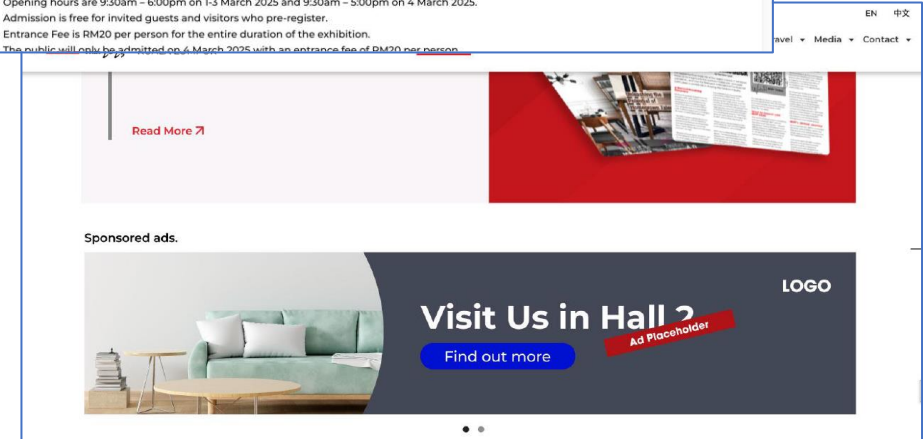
Opening hours are 9:30am – 6:00pm on 1-3 March 2025 and 9:30am – 5:00pm on 4 March 2025.
Admission is free for invited guests and visitors who pre-register.
Entrance Fee is RM20 per person for the entire duration of the exhibition.
The public will only be admitted on 4 March 2025 with an entrance fee of RM20 per person.

EN 中文

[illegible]ravel ▾ Media ▾ Contact ▾

Read More ↗

Sponsored ads.

LOGO

Visit Us in Hall 2

Ad Placeholder

Find out more